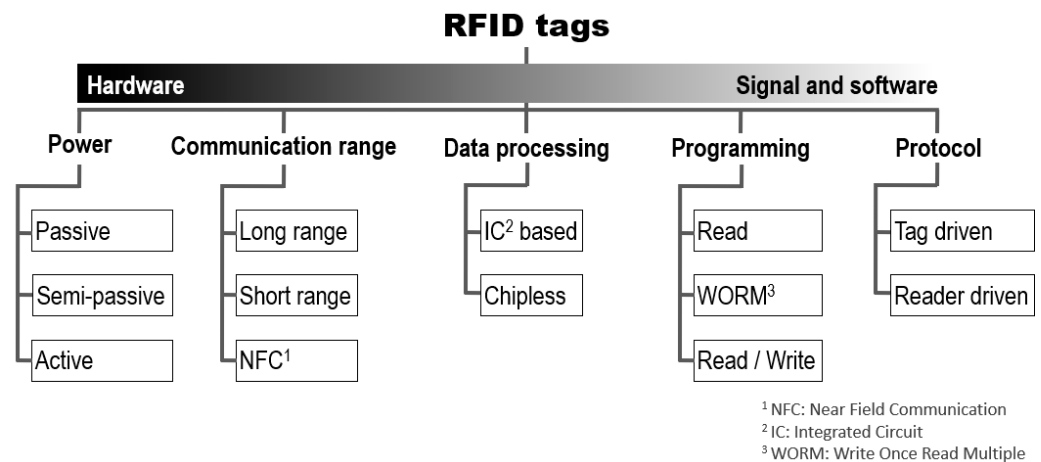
RFID tags

Hardware

Signal and software

Power

Passive

Semi-passive

Active

Communication range

Long range

Short range

NFC$^1$

Data processing

IC$^2$ based

Chipless

Programming

Read

WORM$^3$

Read / Write

Protocol

Tag driven

Reader driven

$^1$ NFC: Near Field Communication
$^2$ IC: Integrated Circuit
$^3$ WORM: Write Once Read Multiple